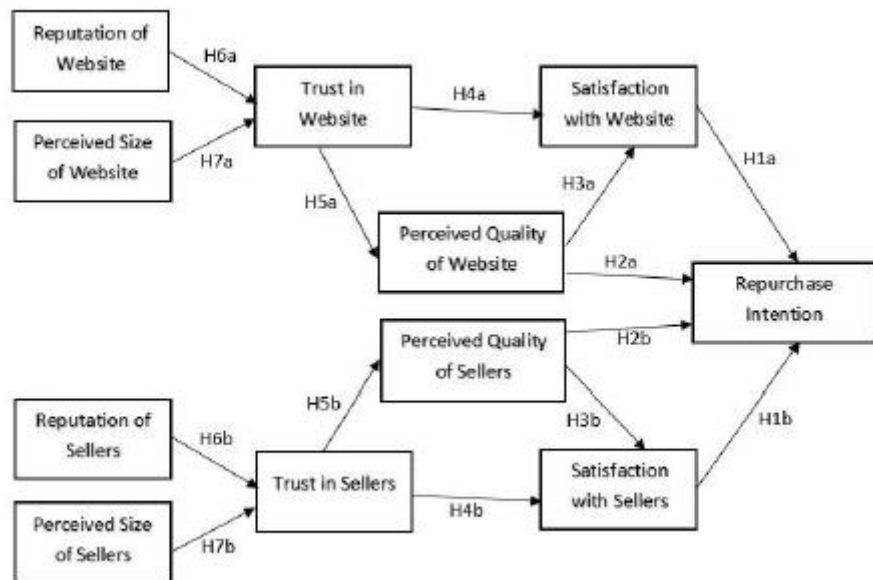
Reputation of Website

H6a

Trust in Website

H4a

Satisfaction with Website

Perceived Size of Website

H7a

H5a

H3a

H1a

Perceived Quality of Website

H2a

Repurchase Intention

Perceived Quality of Sellers

H2b

H5b

Reputation of Sellers

H6b

H3b

H1b

Trust in Sellers

Satisfaction with Sellers

H4b

Perceived Size of Sellers

H7b